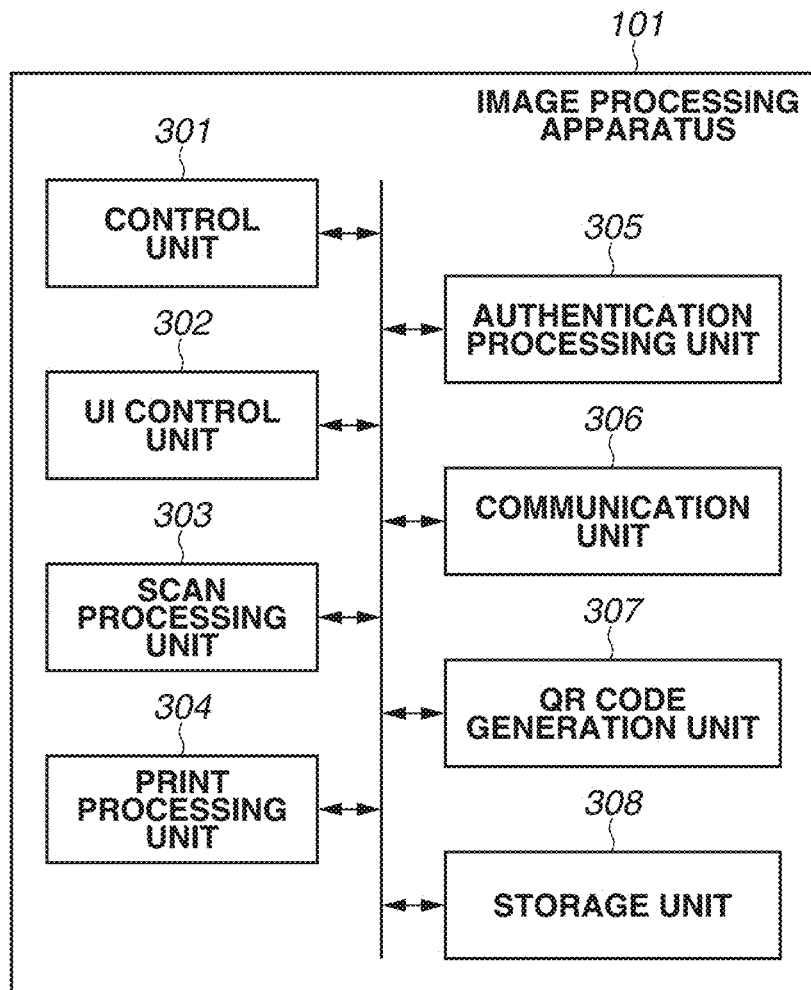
101

IMAGE PROCESSING APPARATUS

301

CONTROL UNIT

302

UI CONTROL UNIT

303

SCAN PROCESSING UNIT

304

PRINT PROCESSING UNIT

305

AUTHENTICATION PROCESSING UNIT

306

COMMUNICATION UNIT

307

QR CODE GENERATION UNIT

308

STORAGE UNIT